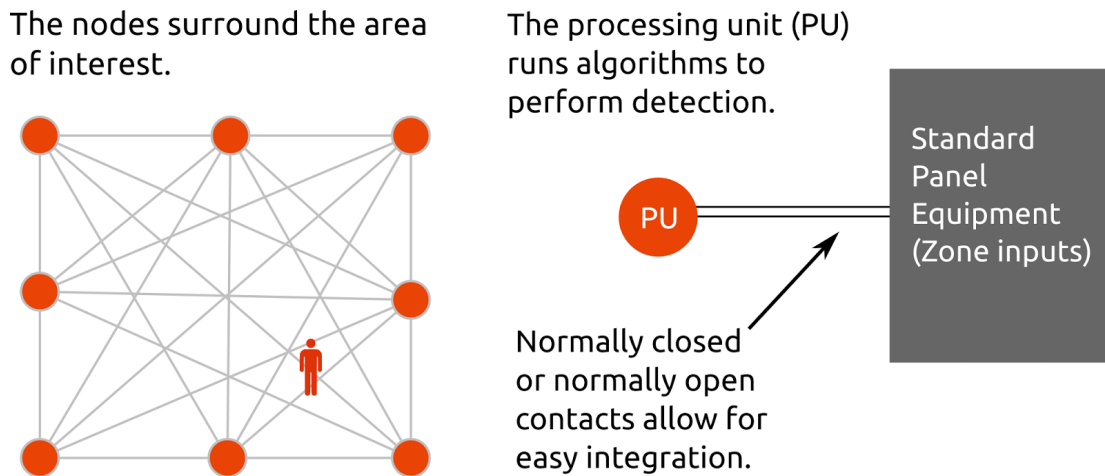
The nodes surround the area of interest.

The processing unit (PU) runs algorithms to perform detection.

Standard Panel Equipment (Zone inputs)

PU

Normally closed or normally open contacts allow for easy integration.